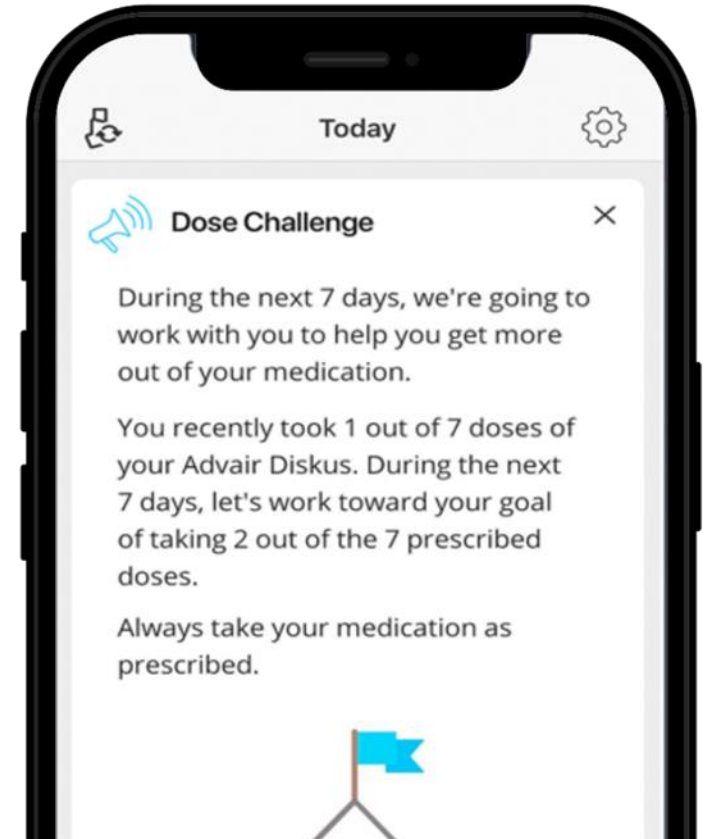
Today

Dose Challenge

×

During the next 7 days, we're going to work with you to help you get more out of your medication.

You recently took 1 out of 7 doses of your Advair Diskus. During the next 7 days, let's work toward your goal of taking 2 out of the 7 prescribed doses.

Always take your medication as prescribed.